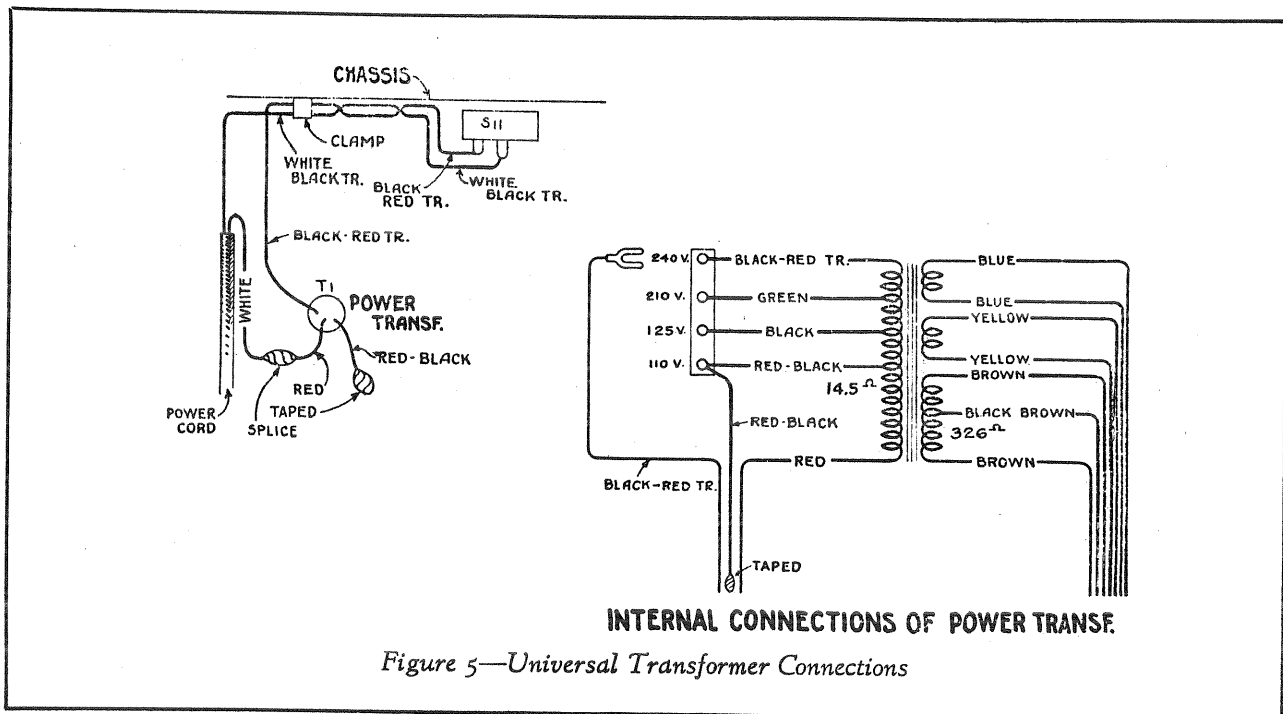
CHASSIS
CLAMP
S11
WHITE BLACK TR.
BLACK RED TR.
WHITE BLACK TR.
BLACK-RED TR.
WHITE
T1
POWER TRANSF.
RED-BLACK
RED
TAPED
POWER CORD
SPLICE

240 V.
BLACK-RED TR.
210 V.
GREEN
125 V.
BLACK
110 V.
RED-BLACK
$14.5\Omega$
RED-BLACK
BLACK-RED TR.
RED
TAPED
BLUE
BLUE
YELLOW
YELLOW
BROWN
BLACK BROWN
$326\Omega$
BROWN

INTERNAL CONNECTIONS OF POWER TRANSF.

Figure 5—Universal Transformer Connections